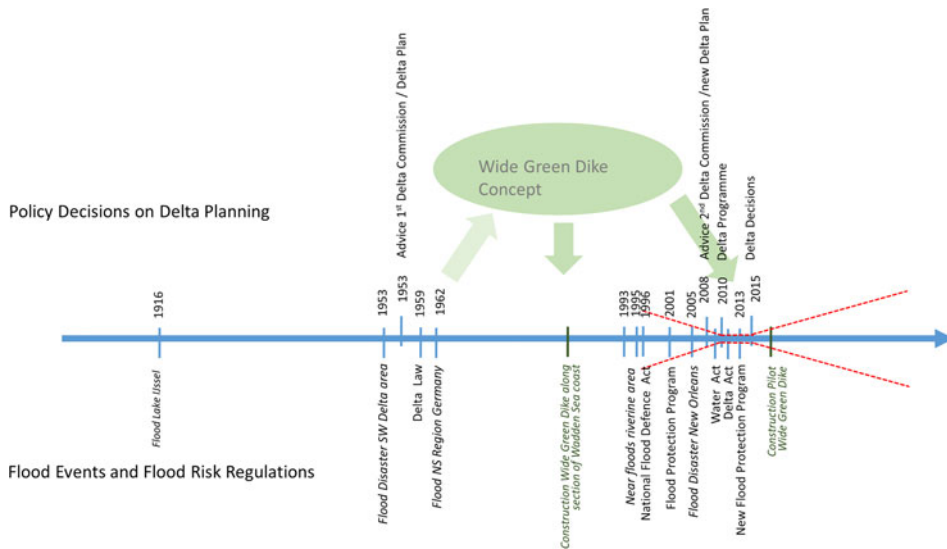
Policy Decisions on Delta Planning

Advice 1$^{st}$ Delta Commission / Delta Plan

Wide Green Dike Concept

Advice 2$^{nd}$ Delta Commission /new Delta Plan

Delta Programme

Delta Decisions

1916

1953

1953

1959

1962

1993

1995

1996

2001

2005

2008

2010

2013

2015

Flood Lake IJssel

Flood Disaster SW Delta area

Delta Law

Flood NS Region Germany

Construction Wide Green Dike along section of Wadden Sea coast

Near floods riverine area

National Flood Defence Act

Flood Protection Program

Flood Disaster New Orleans

Water Act

Delta Act

New Flood Protection Program

Construction Pilot Wide Green Dike

Flood Events and Flood Risk Regulations